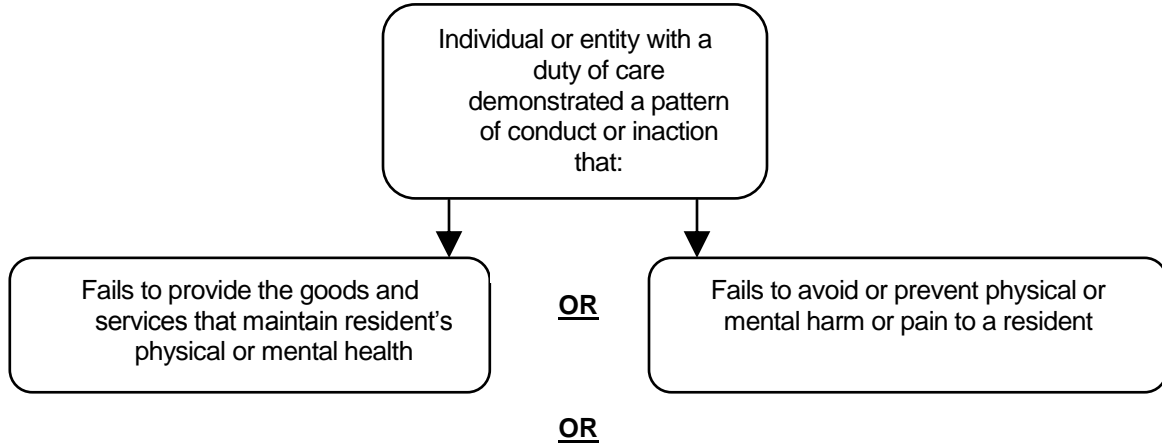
Individual or entity with a duty of care demonstrated a pattern of conduct or inaction that:

Fails to provide the goods and services that maintain resident's physical or mental health

OR

Fails to avoid or prevent physical or mental harm or pain to a resident

OR